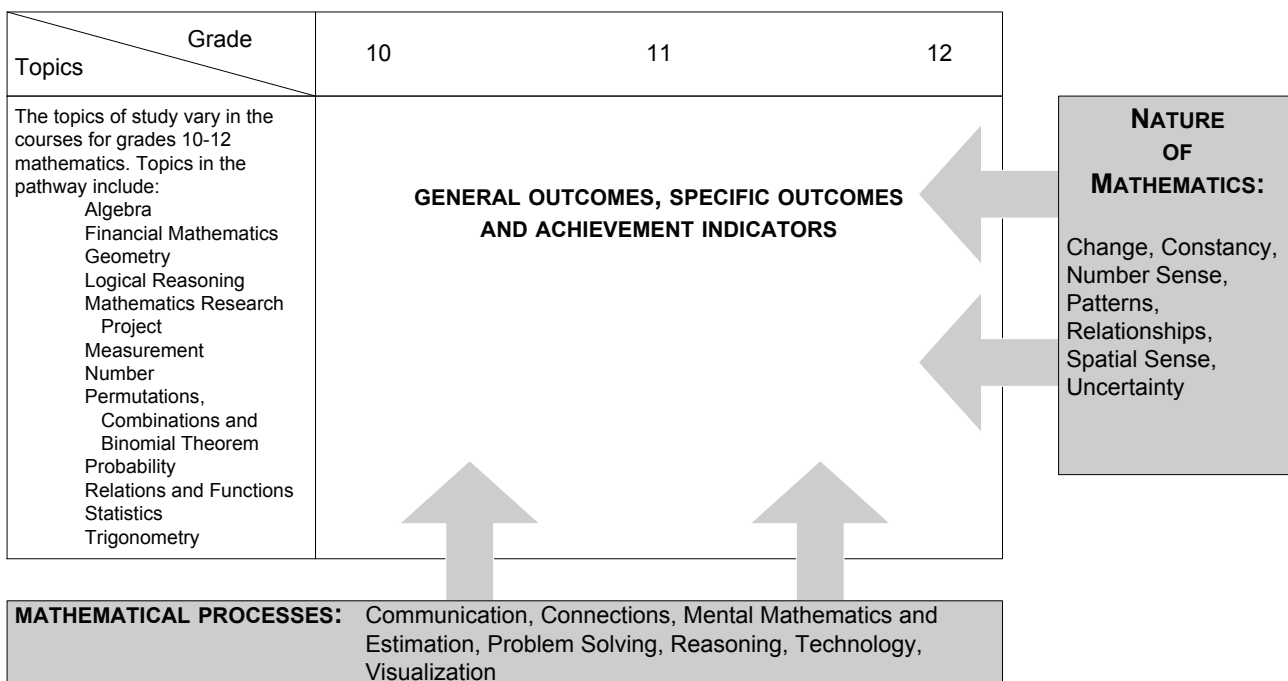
| Grade / Topics | 10 | 11 | 12 |
|---|---|---|---|
| The topics of study vary in the courses for grades 10-12 mathematics. Topics in the pathway include: Algebra, Financial Mathematics, Geometry, Logical Reasoning, Mathematics Research Project, Measurement, Number, Permutations, Combinations and Binomial Theorem, Probability, Relations and Functions, Statistics, Trigonometry | GENERAL OUTCOMES, SPECIFIC OUTCOMES AND ACHIEVEMENT INDICATORS | | |

NATURE OF MATHEMATICS:

Change, Constancy, Number Sense, Patterns, Relationships, Spatial Sense, Uncertainty

MATHEMATICAL PROCESSES: Communication, Connections, Mental Mathematics and Estimation, Problem Solving, Reasoning, Technology, Visualization